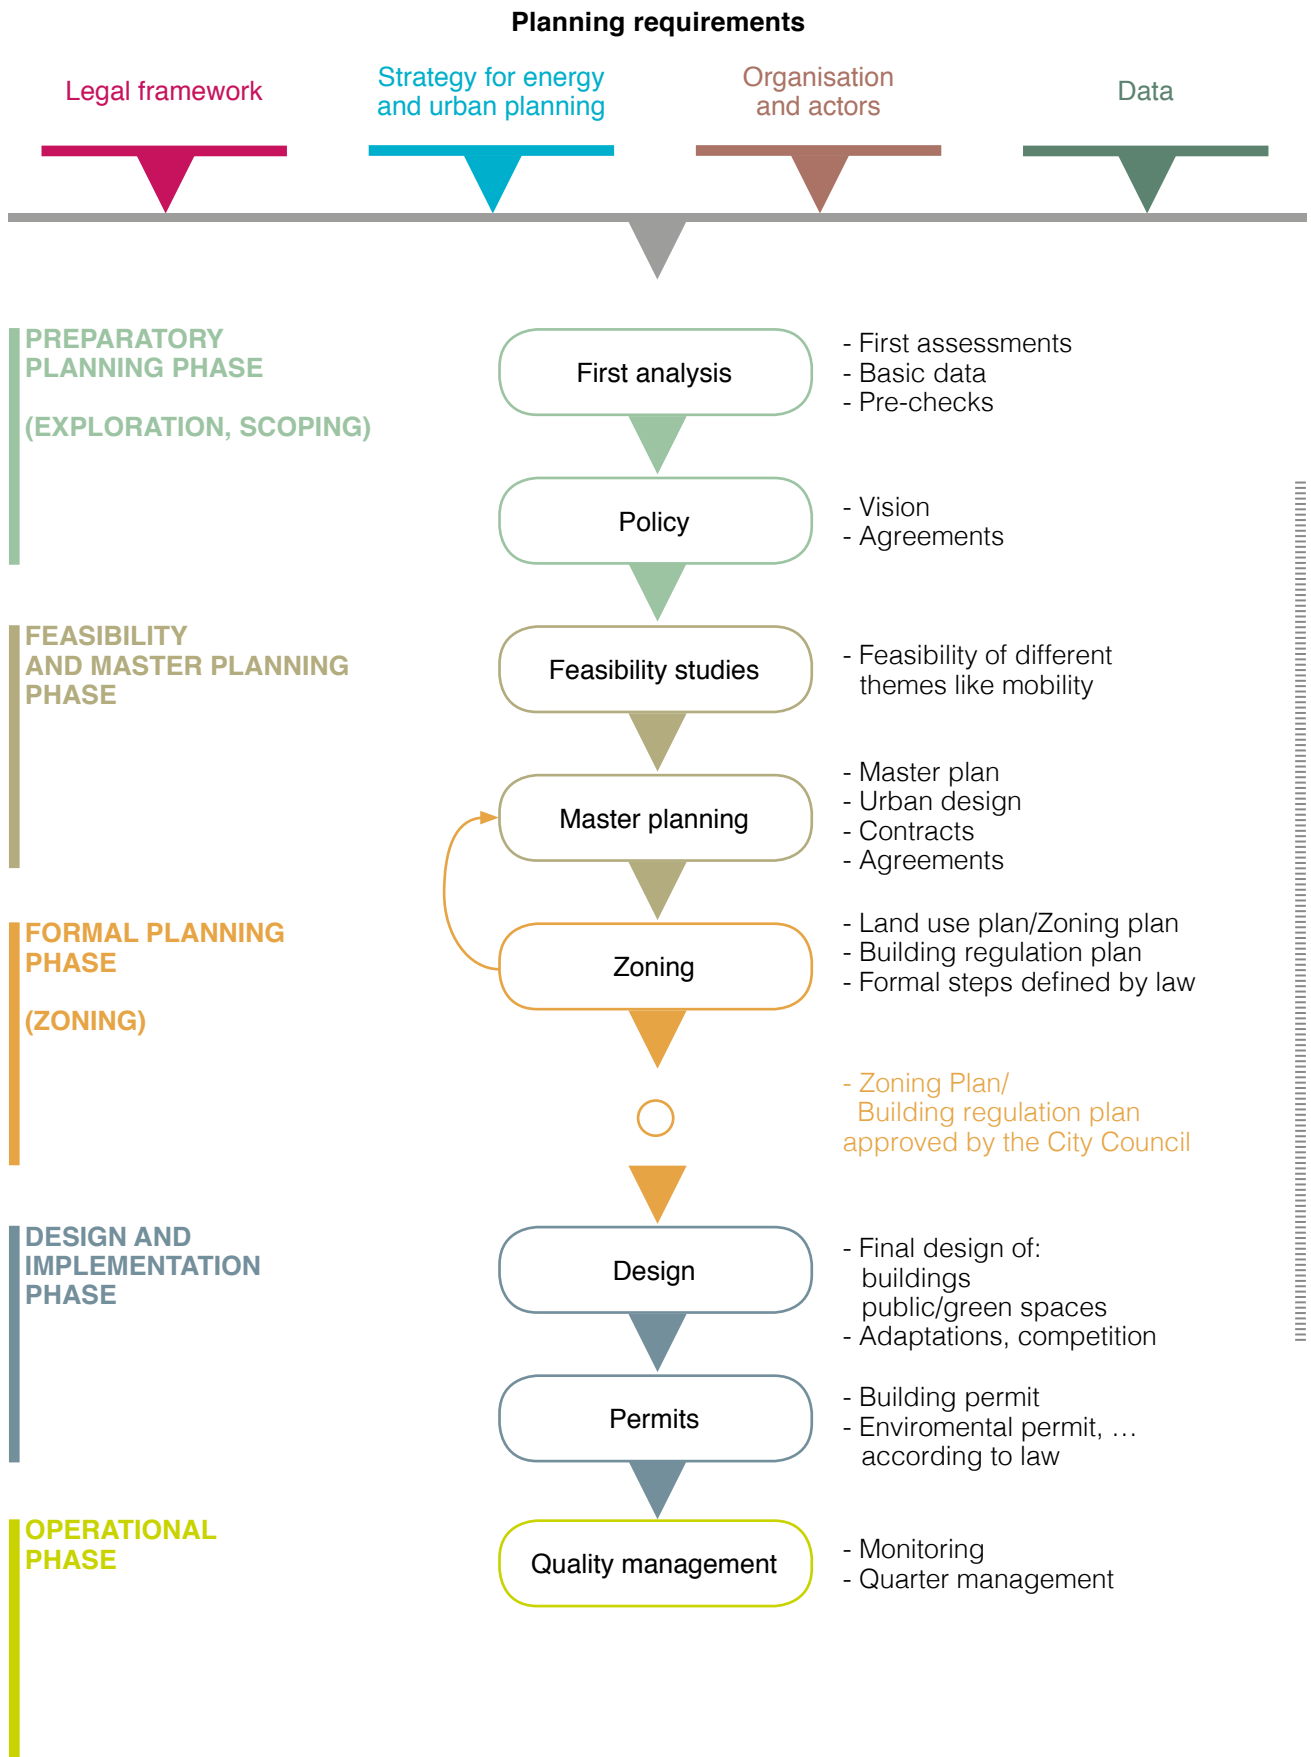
Planning requirements

Legal framework

Strategy for energy and urban planning

Organisation and actors

Data

PREPARATORY PLANNING PHASE

(EXPLORATION, SCOPING)

First analysis

- First assessments
- Basic data
- Pre-checks

Policy

- Vision
- Agreements

FEASIBILITY AND MASTER PLANNING PHASE

Feasibility studies

- Feasibility of different themes like mobility

Master planning

- Master plan
- Urban design
- Contracts
- Agreements

FORMAL PLANNING PHASE

(ZONING)

Zoning

- Land use plan/Zoning plan
- Building regulation plan
- Formal steps defined by law

- Zoning Plan/ Building regulation plan approved by the City Council

DESIGN AND IMPLEMENTATION PHASE

Design

- Final design of: buildings public/green spaces
- Adaptations, competition

Permits

- Building permit
- Enviromental permit, … according to law

OPERATIONAL PHASE

Quality management

- Monitoring
- Quarter management